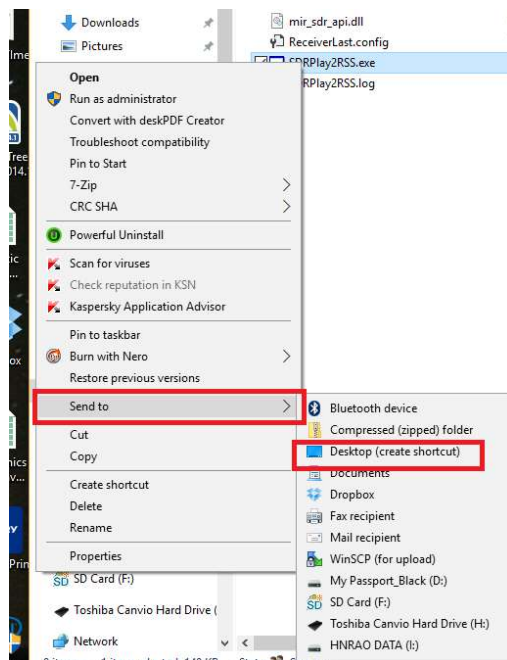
Downloads
Pictures
mir_sdr_api.dll
ReceiverLast.config
SDRPlay2RSS.exe
SDRPlay2RSS.log

Open
Run as administrator
Convert with deskPDF Creator
Troubleshoot compatibility
Pin to Start
7-Zip
CRC SHA
Powerful Uninstall
Scan for viruses
Check reputation in KSN
Kaspersky Application Advisor
Pin to taskbar
Burn with Nero
Restore previous versions
Send to
Cut
Copy
Create shortcut
Delete
Rename
Properties

Bluetooth device
Compressed (zipped) folder
Desktop (create shortcut)
Documents
Dropbox
Fax recipient
Mail recipient
WinSCP (for upload)
My Passport_Black (D:)
SD Card (F:)
Toshiba Canvio Hard Drive (H:)
HNRAO DATA (I:)

SD Card (F:)
Toshiba Canvio Hard Drive (
Network